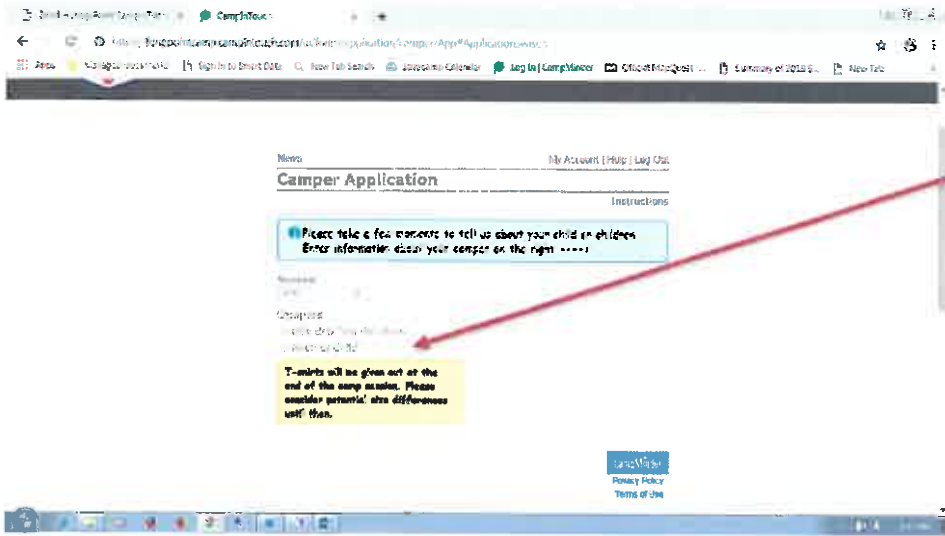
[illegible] × CampInTouch × +

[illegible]

Apps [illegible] Sign in to Smart Data New Tab Search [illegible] Calendar Log In | CampMinder Official MapQuest ... Summary of 2018 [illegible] New Tab

News My Account | Help | Log Out

Camper Application

Instructions

Please take a few moments to tell us about your child or children. Enter information about your camper on the right ====

Season
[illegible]

Campers
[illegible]
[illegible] child

T-shirts will be given out at the end of the camp session. Please consider potential size differences until then.

CampMinder
Privacy Policy
Terms of Use